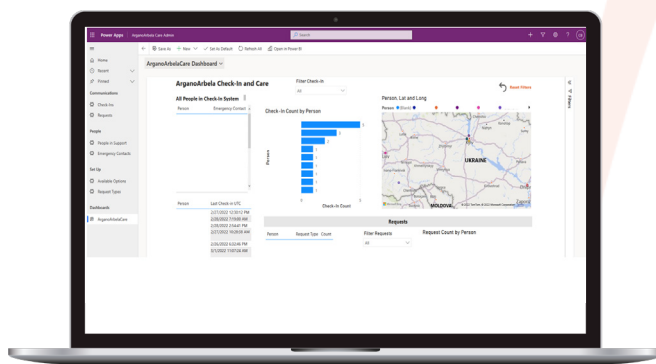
Power Apps | ArganoArbela Care Admin

Search

Home
Recent
Pinned

Communications
Check-Ins
Requests

People
People in Support
Emergency Contacts

Set Up
Available Options
Request Types

Dashboards
ArganoArbelaCare

Save As
New
Set As Default
Refresh All
Open in Power BI

ArganoArbelaCare Dashboard

ArganoArbela Check-In and Care

Filter Check-In
All

Reset Filters

All People in Check-In System

| Person | Emergency Contact |
|---|---|

Check-In Count by Person

Person

Check-In Count

0
5

Person, Lat and Long

Person

UKRAINE

MOLDOVA

© 2022 TomTom, © 2022 Microsoft Corporation

| Person | Last Check-in UTC |
|---|---|
| | 2/27/2022 12:39:12 PM |
| | 2/28/2022 7:19:08 AM |
| | 2/28/2022 3:14:41 PM |
| | 2/27/2022 10:28:38 AM |
| | 2/26/2022 6:32:46 PM |
| | 3/1/2022 11:07:38 AM |

Requests

| Person | Request Type | Count |
|---|---|---|

Filter Requests
All

Request Count by Person

Filters